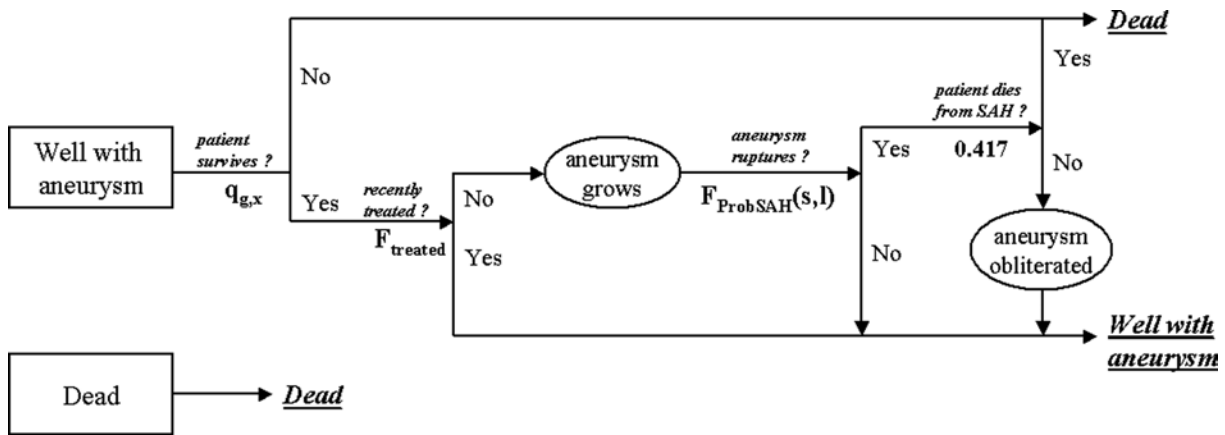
Dead

No

Yes

patient dies from SAH ?

Well with aneurysm

patient survives ?

$q_{g,x}$

Yes

recently treated ?

$F_{treated}$

No

Yes

aneurysm grows

aneurysm ruptures ?

$F_{ProbSAH}(s,l)$

Yes

0.417

No

No

aneurysm obliterated

Well with aneurysm

Dead

Dead